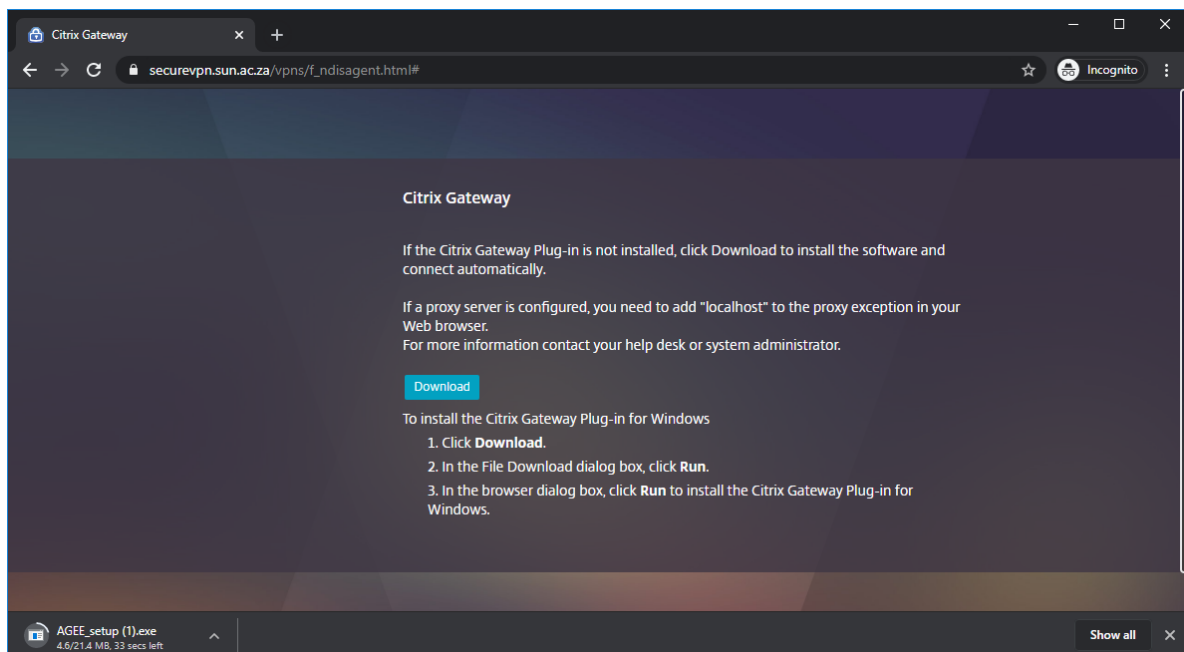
Citrix Gateway ×
+
securevpn.sun.ac.za/vpns/f_ndisagent.html#
Incognito

Citrix Gateway

If the Citrix Gateway Plug-in is not installed, click Download to install the software and connect automatically.

If a proxy server is configured, you need to add "localhost" to the proxy exception in your Web browser.
For more information contact your help desk or system administrator.

Download

To install the Citrix Gateway Plug-in for Windows
1. Click **Download**.
2. In the File Download dialog box, click **Run**.
3. In the browser dialog box, click **Run** to install the Citrix Gateway Plug-in for Windows.

AGEE_setup (1).exe
4.6/21.4 MB, 33 secs left
Show all